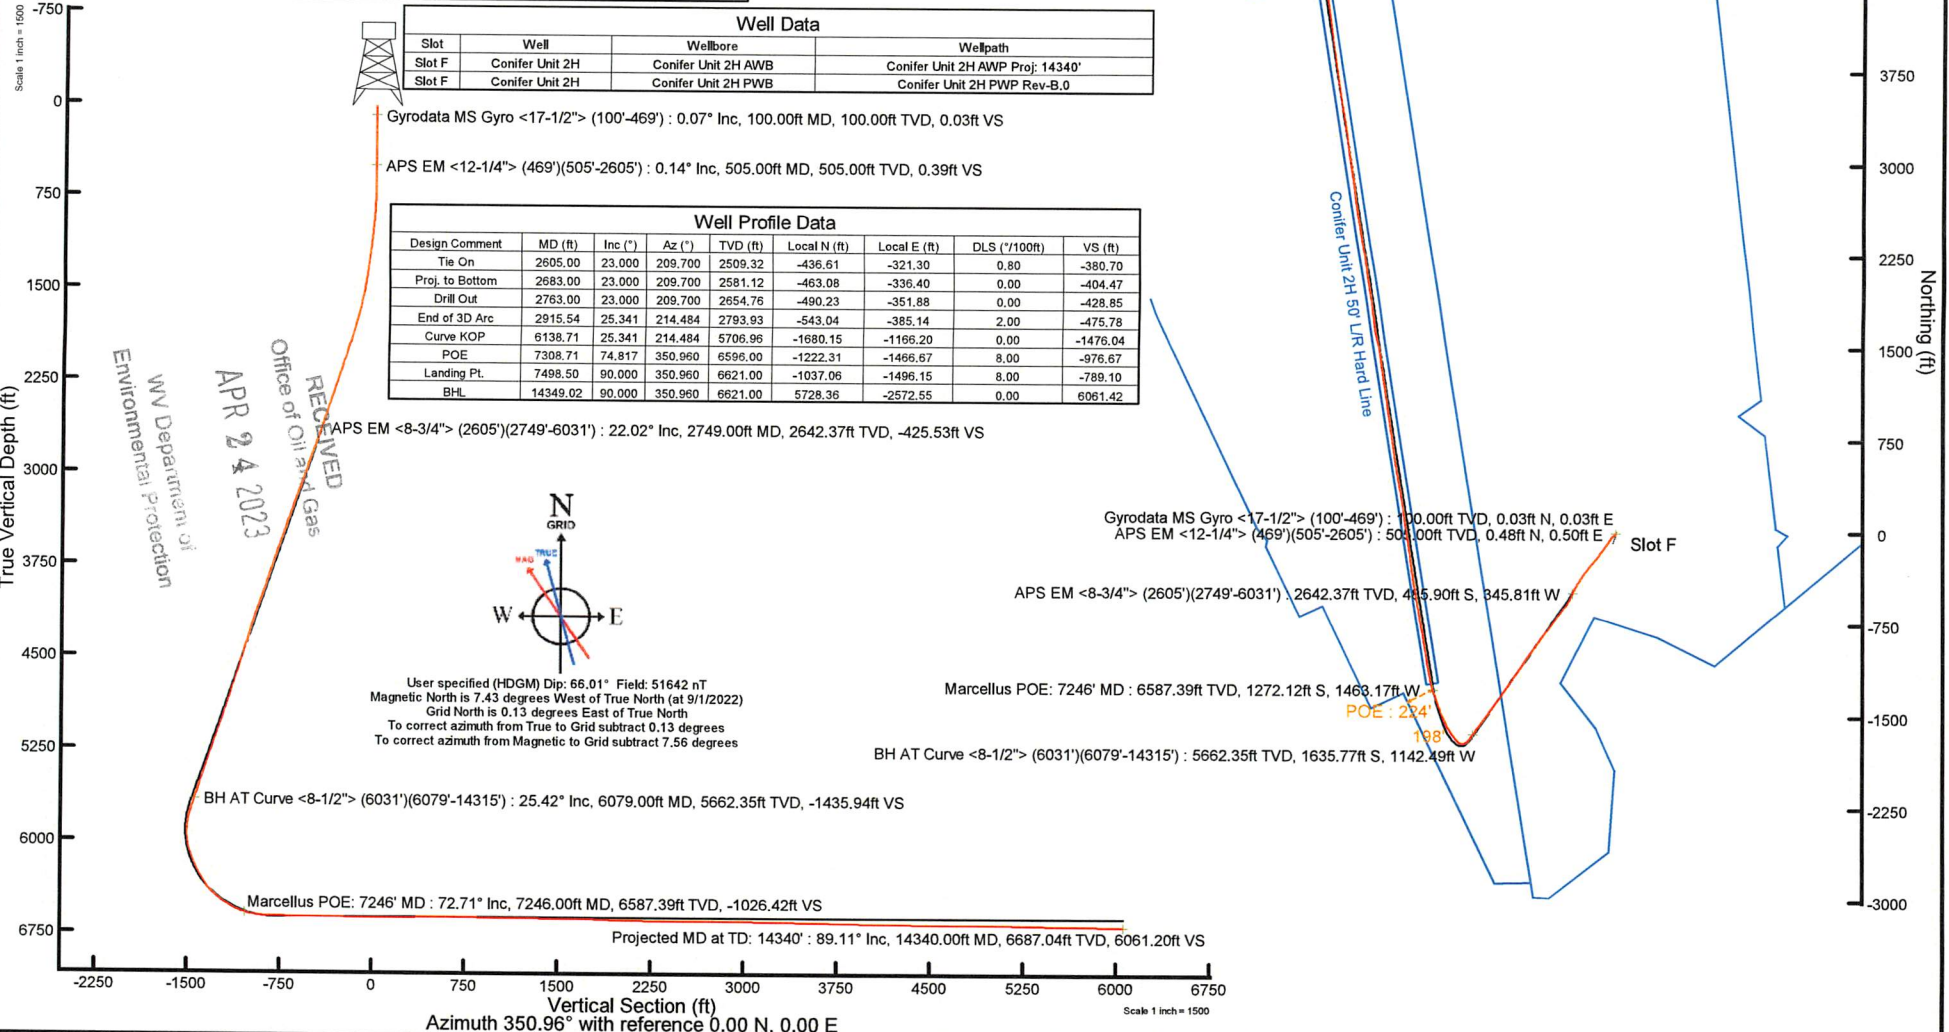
Scale 1 inch = 1500

-750

0

750

1500

2250

3000

3750

4500

5250

6000

6750

True Vertical Depth (ft)

Well Data

| Slot | Well | Wellbore | Wellpath |
|---|---|---|---|
| Slot F | Conifer Unit 2H | Conifer Unit 2H AWB | Conifer Unit 2H AWP Proj: 14340' |
| Slot F | Conifer Unit 2H | Conifer Unit 2H PWB | Conifer Unit 2H PWP Rev-B.0 |

Gyrodata MS Gyro <17-1/2"> (100'-469') : 0.07° Inc, 100.00ft MD, 100.00ft TVD, 0.03ft VS

APS EM <12-1/4"> (469')(505'-2605') : 0.14° Inc, 505.00ft MD, 505.00ft TVD, 0.39ft VS

Well Profile Data

| Design Comment | MD (ft) | Inc (°) | Az (°) | TVD (ft) | Local N (ft) | Local E (ft) | DLS (°/100ft) | VS (ft) |
|---|---|---|---|---|---|---|---|---|
| Tie On | 2605.00 | 23.000 | 209.700 | 2509.32 | -436.61 | -321.30 | 0.80 | -380.70 |
| Proj. to Bottom | 2683.00 | 23.000 | 209.700 | 2581.12 | -463.08 | -336.40 | 0.00 | -404.47 |
| Drill Out | 2763.00 | 23.000 | 209.700 | 2654.76 | -490.23 | -351.88 | 0.00 | -428.85 |
| End of 3D Arc | 2915.54 | 25.341 | 214.484 | 2793.93 | -543.04 | -385.14 | 2.00 | -475.78 |
| Curve KOP | 6138.71 | 25.341 | 214.484 | 5706.96 | -1680.15 | -1166.20 | 0.00 | -1476.04 |
| POE | 7308.71 | 74.817 | 350.960 | 6596.00 | -1222.31 | -1466.67 | 8.00 | -976.67 |
| Landing Pt. | 7498.50 | 90.000 | 350.960 | 6621.00 | -1037.06 | -1496.15 | 8.00 | -789.10 |
| BHL | 14349.02 | 90.000 | 350.960 | 6621.00 | 5728.36 | -2572.55 | 0.00 | 6061.42 |

RECEIVED
Office of Oil and Gas

APR 24 2023

WV Department of
Environmental Protection

APS EM <8-3/4"> (2605')(2749'-6031') : 22.02° Inc, 2749.00ft MD, 2642.37ft TVD, -425.53ft VS

N
GRID
TRUE
MAG
W
E

User specified (HDGM) Dip: 66.01° Field: 51642 nT
Magnetic North is 7.43 degrees West of True North (at 9/1/2022)
Grid North is 0.13 degrees East of True North
To correct azimuth from True to Grid subtract 0.13 degrees
To correct azimuth from Magnetic to Grid subtract 7.56 degrees

BH AT Curve <8-1/2"> (6031')(6079'-14315') : 25.42° Inc, 6079.00ft MD, 5662.35ft TVD, -1435.94ft VS

Marcellus POE: 7246' MD : 72.71° Inc, 7246.00ft MD, 6587.39ft TVD, -1026.42ft VS

Projected MD at TD: 14340' : 89.11° Inc, 14340.00ft MD, 6687.04ft TVD, 6061.20ft VS

-2250 -1500 -750 0 750 1500 2250 3000 3750 4500 5250 6000 6750

Vertical Section (ft)
Azimuth 350.96° with reference 0.00 N, 0.00 E

Scale 1 inch = 1500

Conifer Unit 2H 50' L/R Hard Line

Gyrodata MS Gyro <17-1/2"> (100'-469') : 100.00ft TVD, 0.03ft N, 0.03ft E
APS EM <12-1/4"> (469')(505'-2605') : 505.00ft TVD, 0.48ft N, 0.50ft E

Slot F

APS EM <8-3/4"> (2605')(2749'-6031') : 2642.37ft TVD, 485.90ft S, 345.81ft W

Marcellus POE: 7246' MD : 6587.39ft TVD, 1272.12ft S, 1463.17ft W

POE : 224'

198

BH AT Curve <8-1/2"> (6031')(6079'-14315') : 5662.35ft TVD, 1635.77ft S, 1142.49ft W

3750

3000

2250

1500

750

0

-750

-1500

-2250

-3000

Northing (ft)